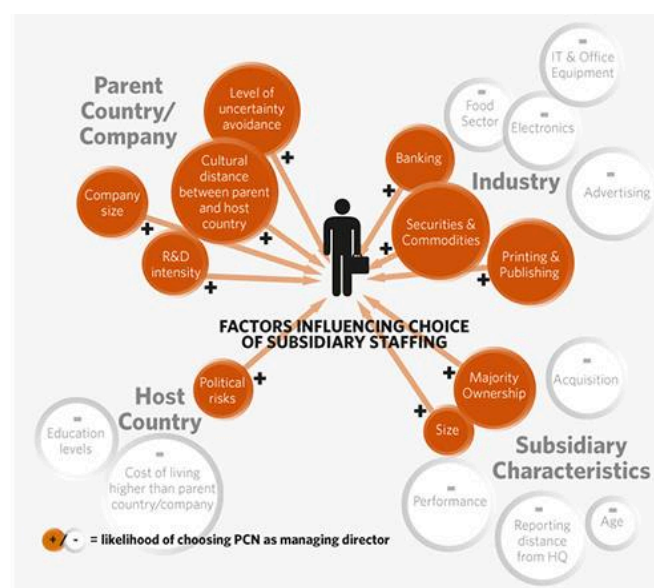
Parent Country/ Company

Level of uncertainty avoidance

+

Cultural distance between parent and host country

+

Company size

+

R&D intensity

+

-
IT & Office Equipment

-
Food Sector

-
Electronics

Banking

+

Industry

-
Advertising

Securities & Commodities

+

Printing & Publishing

+

FACTORS INFLUENCING CHOICE OF SUBSIDIARY STAFFING

Political risks

+

Host Country

-
Education levels

-
Cost of living higher than parent country/company

Majority Ownership

+

-
Acquisition

Size

+

Subsidiary Characteristics

-
Performance

-
Reporting distance from HQ

-
Age

+ / - = likelihood of choosing PCN as managing director